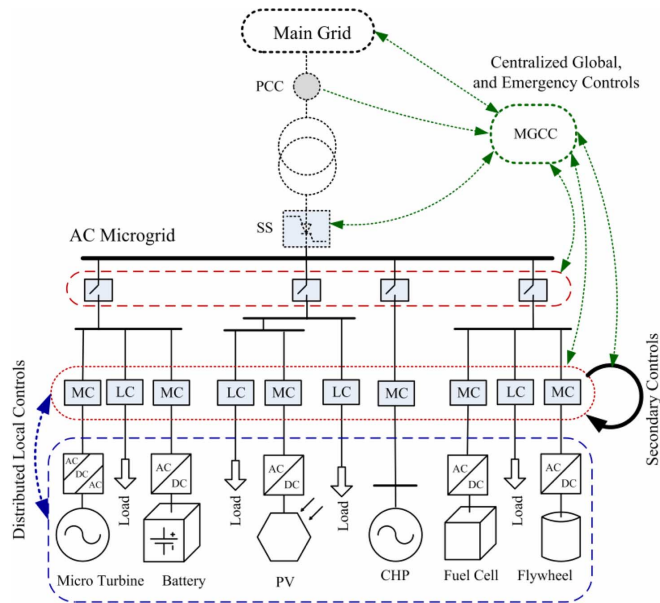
Main Grid

Centralized Global, and Emergency Controls

PCC

MGCC

SS

AC Microgrid

Distributed Local Controls

Secondary Controls

MC LC MC LC MC LC MC MC LC MC

AC DC AC

Load

AC DC

AC DC

Load

Load

AC DC

Load

AC DC

Load

AC DC

Micro Turbine

Battery

PV

CHP

Fuel Cell

Flywheel